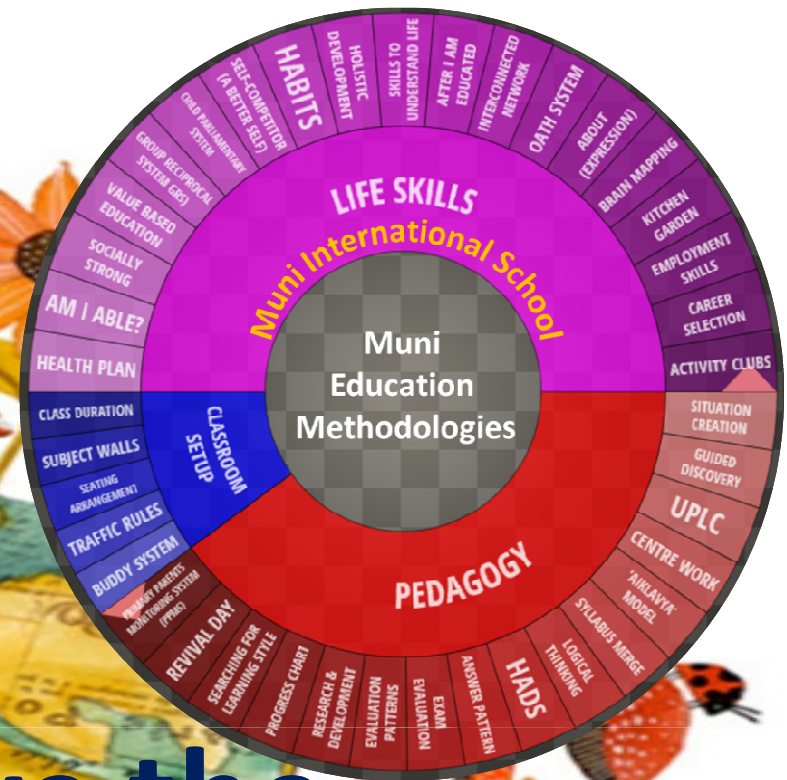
Muni Education Methodologies

Muni International School

LIFE SKILLS

HABITS
HOLISTIC DEVELOPMENT
SKILLS TO UNDERSTAND LIFE
AFTER I AM EDUCATED
INTERCONNECTED NETWORK
OATH SYSTEM
ABOUT (EXPRESSION)
BRAIN MAPPING
KITCHEN GARDEN
EMPLOYMENT SKILLS
CAREER SELECTION
ACTIVITY CLUBS
SELF-COMPETITOR (A BETTER SELF)
CHILD PARLIAMENTARY SYSTEM
GROUP RECIPROCAL SYSTEM GRS
VALUE BASED EDUCATION
SOCIALLY STRONG
AM I ABLE?
HEALTH PLAN

CLASSROOM SETUP

CLASS DURATION
SUBJECT WALLS
SEATING ARRANGEMENT
TRAFFIC RULES
BUDDY SYSTEM

PEDAGOGY

SITUATION CREATION
GUIDED DISCOVERY
UPLC
CENTRE WORK
'AIKLAVYA' MODEL
SYLLABUS MERGE
LOGICAL THINKING
HADS
ANSWER PATTERN
EXAM EVALUATION
EVALUATION PATTERNS
RESEARCH & DEVELOPMENT
PROGRESS CHART
SEARCHING FOR LEARNING STYLE
REVIVAL DAY
PRIMARY PARENTS MONITORING SYSTEM (PPMS)

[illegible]s the